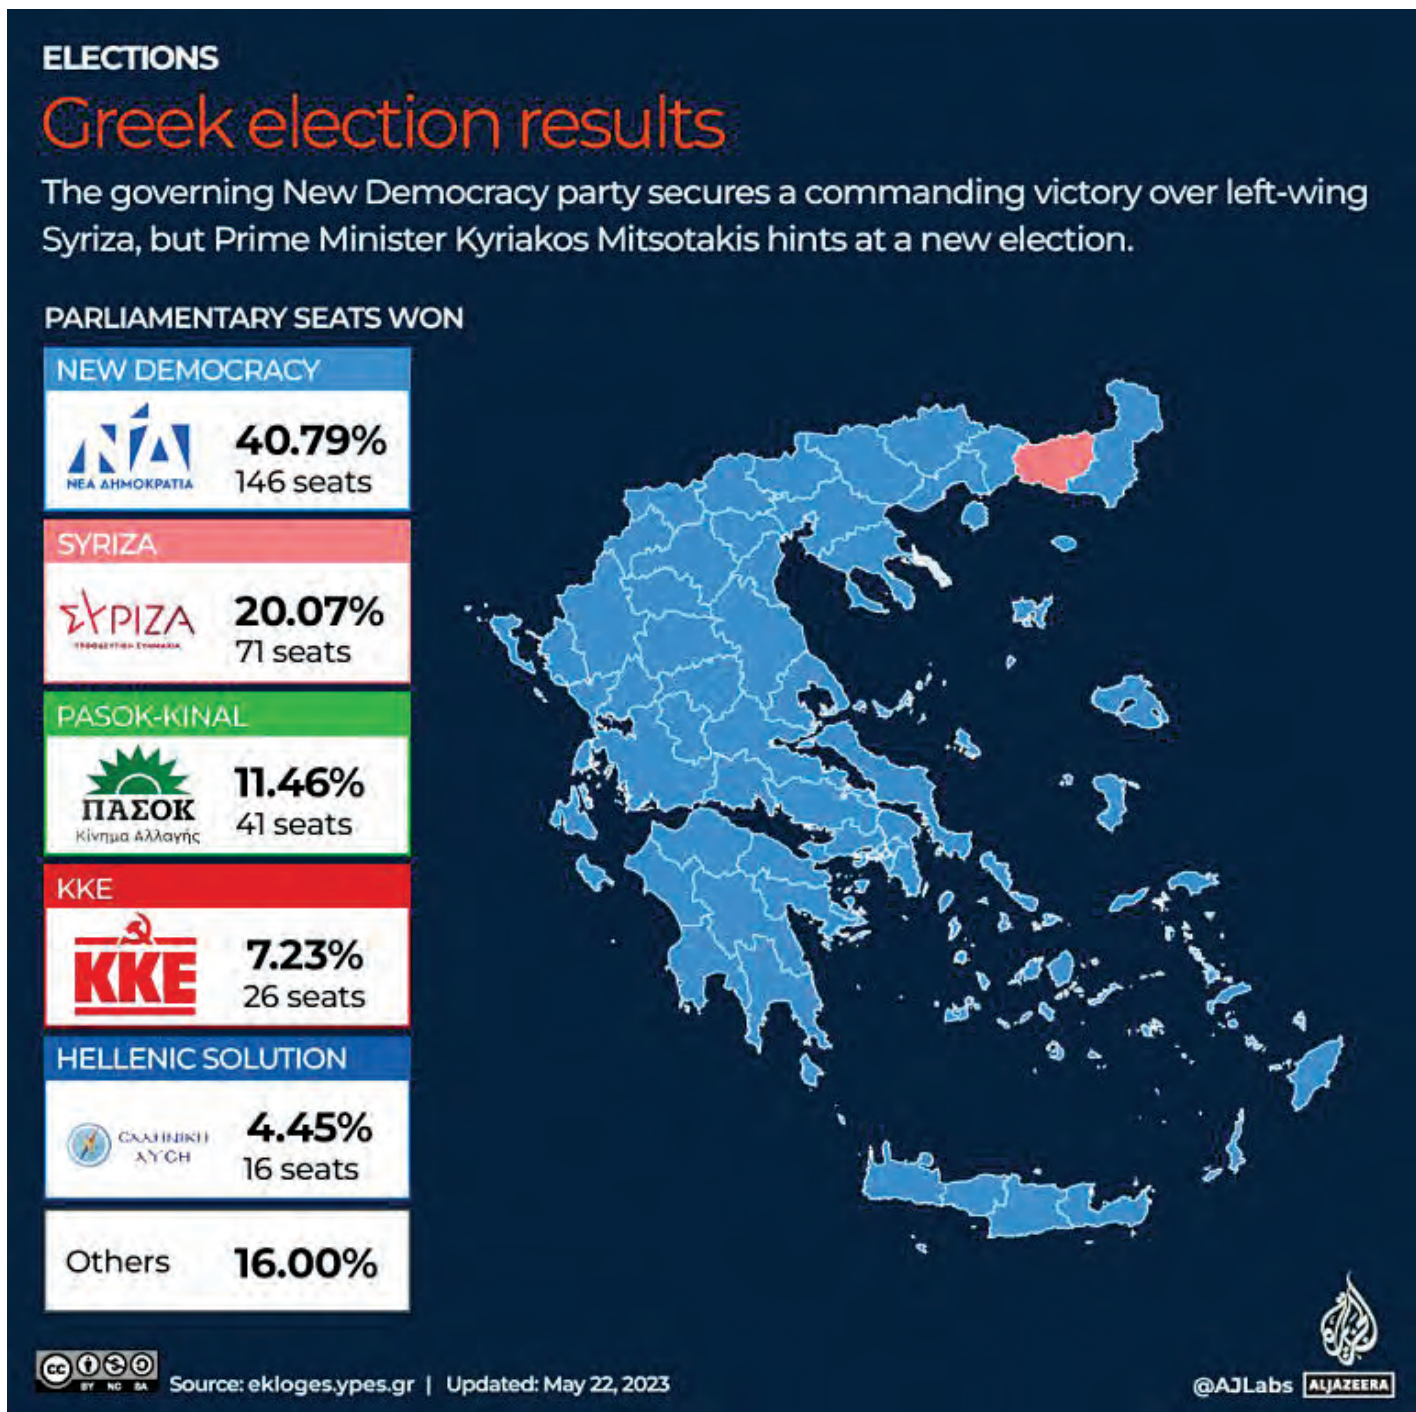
ELECTIONS

Greek election results

The governing New Democracy party secures a commanding victory over left-wing Syriza, but Prime Minister Kyriakos Mitsotakis hints at a new election.

PARLIAMENTARY SEATS WON

NEW DEMOCRACY
ΝΔ
ΝΕΑ ΔΗΜΟΚΡΑΤΙΑ
40.79%
146 seats

SYRIZA
ΣΥΡΙΖΑ
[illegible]
20.07%
71 seats

PASOK-KINAL
ΠΑΣΟΚ
Κίνημα Αλλαγής
11.46%
41 seats

KKE
KKE
7.23%
26 seats

HELLENIC SOLUTION
ΕΛΛΗΝΙΚΗ ΛΥΣΗ
4.45%
16 seats

Others 16.00%

BY NC SA Source: ekloges.ypes.gr | Updated: May 22, 2023

@AJLabs ALJAZEERA